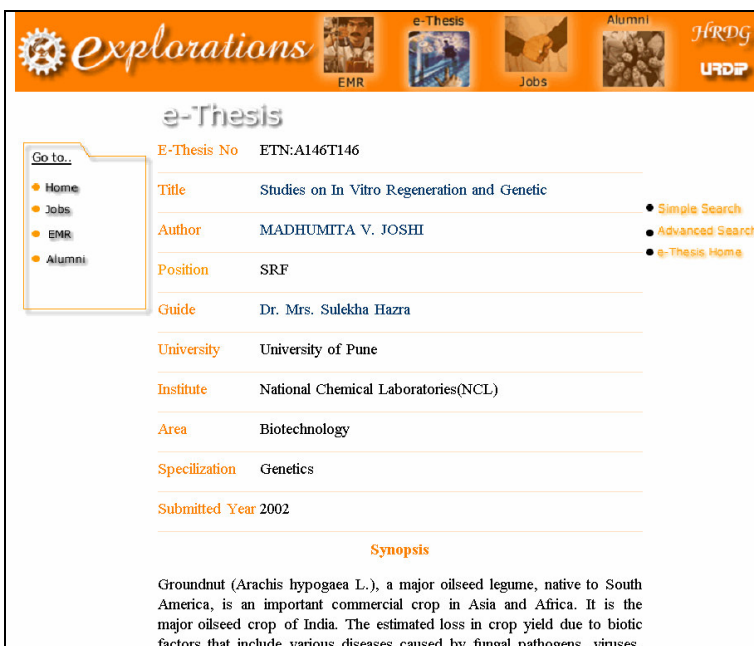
explorations EMR e-Thesis Jobs Alumni HRDG URDIP

e-Thesis

Go to..
Home
Jobs
EMR
Alumni

| E-Thesis No | ETN:A146T146 |
|---|---|
| Title | Studies on In Vitro Regeneration and Genetic |
| Author | MADHUMITA V. JOSHI |
| Position | SRF |
| Guide | Dr. Mrs. Sulekha Hazra |
| University | University of Pune |
| Institute | National Chemical Laboratories(NCL) |
| Area | Biotechnology |
| Specilization | Genetics |
| Submitted Year | 2002 |

Simple Search
Advanced Search
e-Thesis Home

Synopsis

Groundnut (Arachis hypogaea L.), a major oilseed legume, native to South America, is an important commercial crop in Asia and Africa. It is the major oilseed crop of India. The estimated loss in crop yield due to biotic factors that include various diseases caused by fungal pathogens, viruses, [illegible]